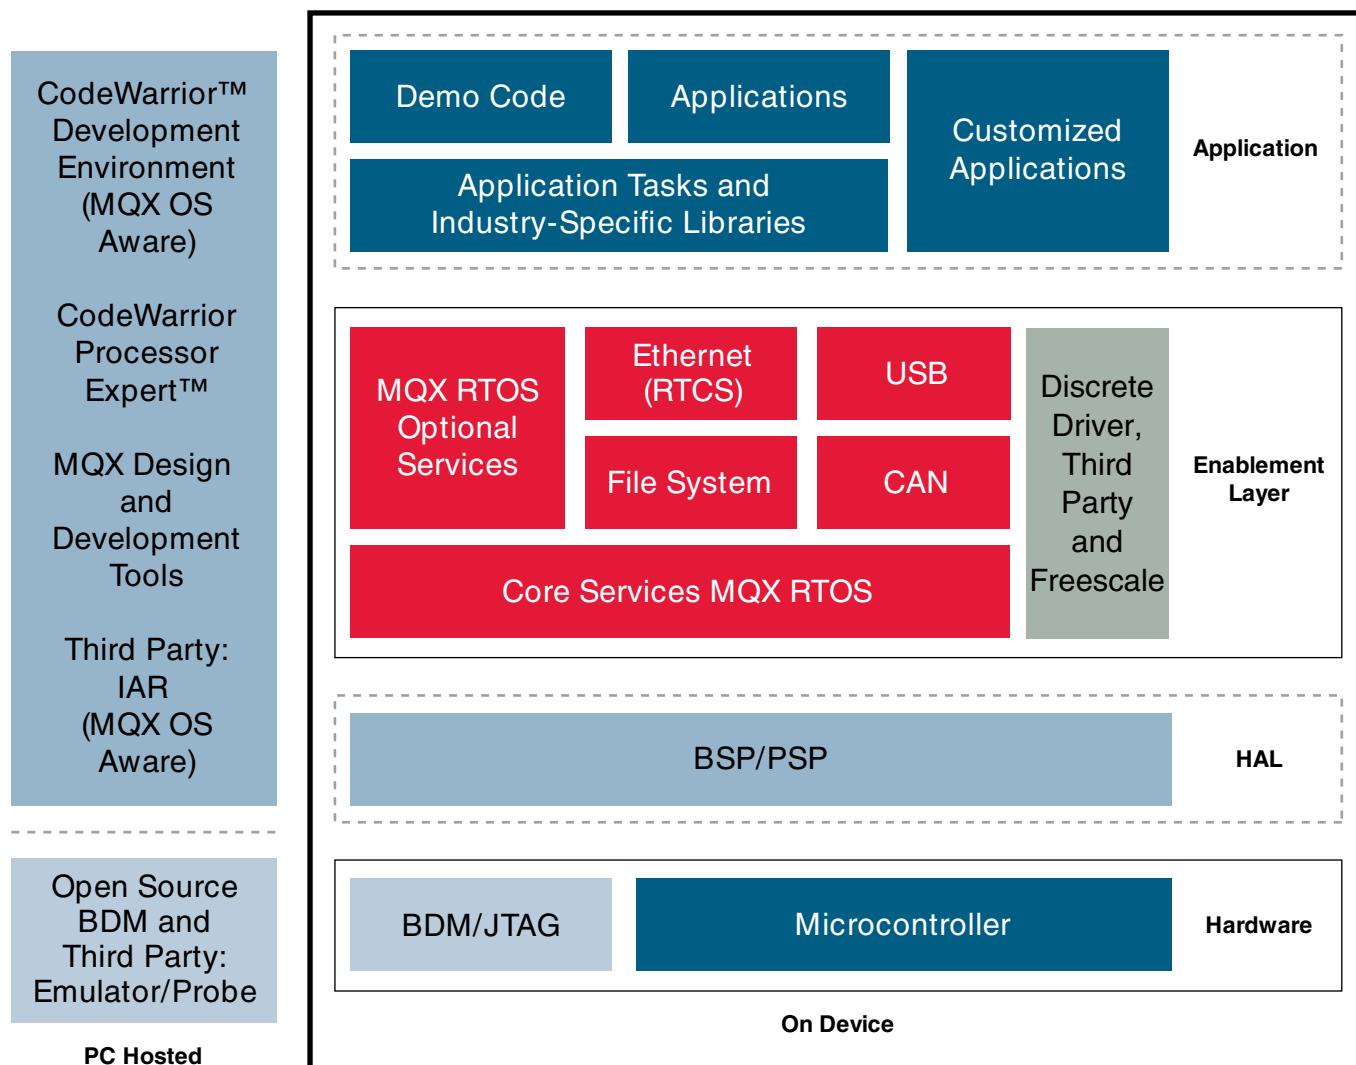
CodeWarrior™ Development Environment (MQX OS Aware)

CodeWarrior Processor Expert™

MQX Design and Development Tools

Third Party: IAR (MQX OS Aware)

Open Source BDM and Third Party: Emulator/Probe

PC Hosted

Demo Code

Applications

Application Tasks and Industry-Specific Libraries

Customized Applications

Application

MQX RTOS Optional Services

Ethernet (RTCS)

USB

File System

CAN

Discrete Driver, Third Party and Freescale

Core Services MQX RTOS

Enablement Layer

BSP/PSP

HAL

BDM/JTAG

Microcontroller

Hardware

On Device